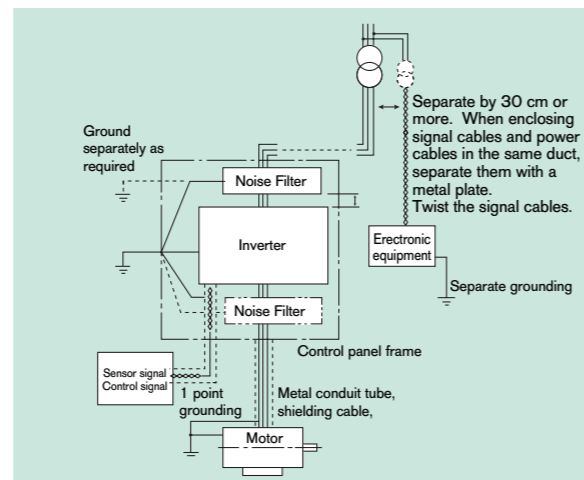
Separate by 30 cm or more. When enclosing signal cables and power cables in the same duct, separate them with a metal plate.
Twist the signal cables.

Ground separately as required

Noise Filter

Inverter

Noise Filter

Erectronic equipment

Separate grounding

Control panel frame

Sensor signal
Control signal

1 point grounding

Metal conduit tube, shielding cable,

Motor